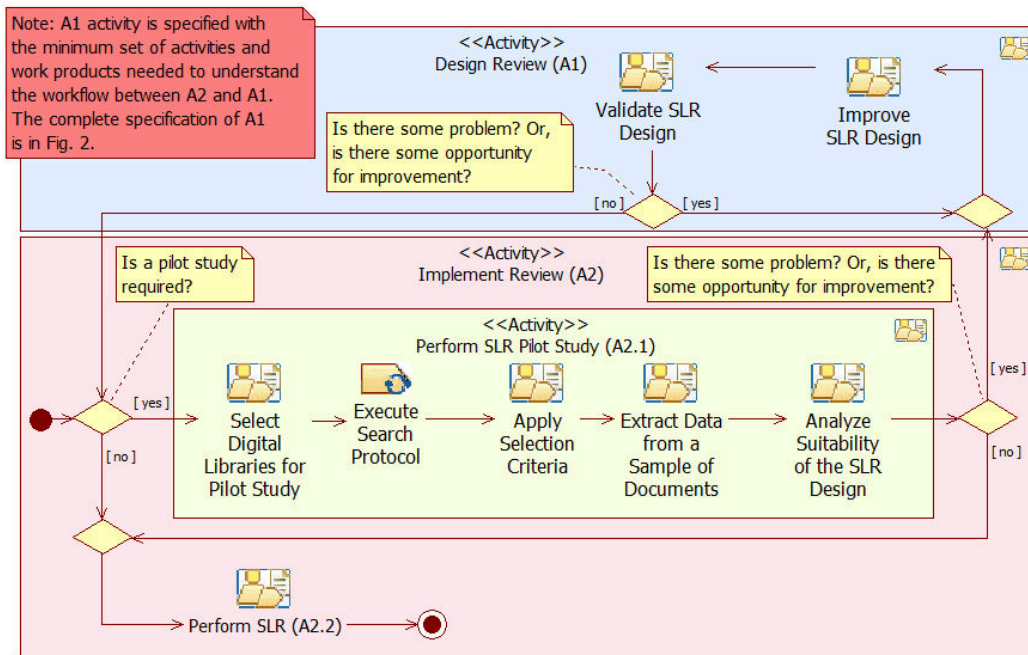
Note: A1 activity is specified with the minimum set of activities and work products needed to understand the workflow between A2 and A1. The complete specification of A1 is in Fig. 2.

<<Activity>>
Design Review (A1)

Validate SLR Design

Improve SLR Design

Is there some problem? Or, is there some opportunity for improvement?

[ no ]

[ yes ]

Is a pilot study required?

<<Activity>>
Implement Review (A2)

Is there some problem? Or, is there some opportunity for improvement?

<<Activity>>
Perform SLR Pilot Study (A2.1)

[ yes ]

Select Digital Libraries for Pilot Study

Execute Search Protocol

Apply Selection Criteria

Extract Data from a Sample of Documents

Analyze Suitability of the SLR Design

[ yes ]

[ no ]

[ no ]

Perform SLR (A2.2)